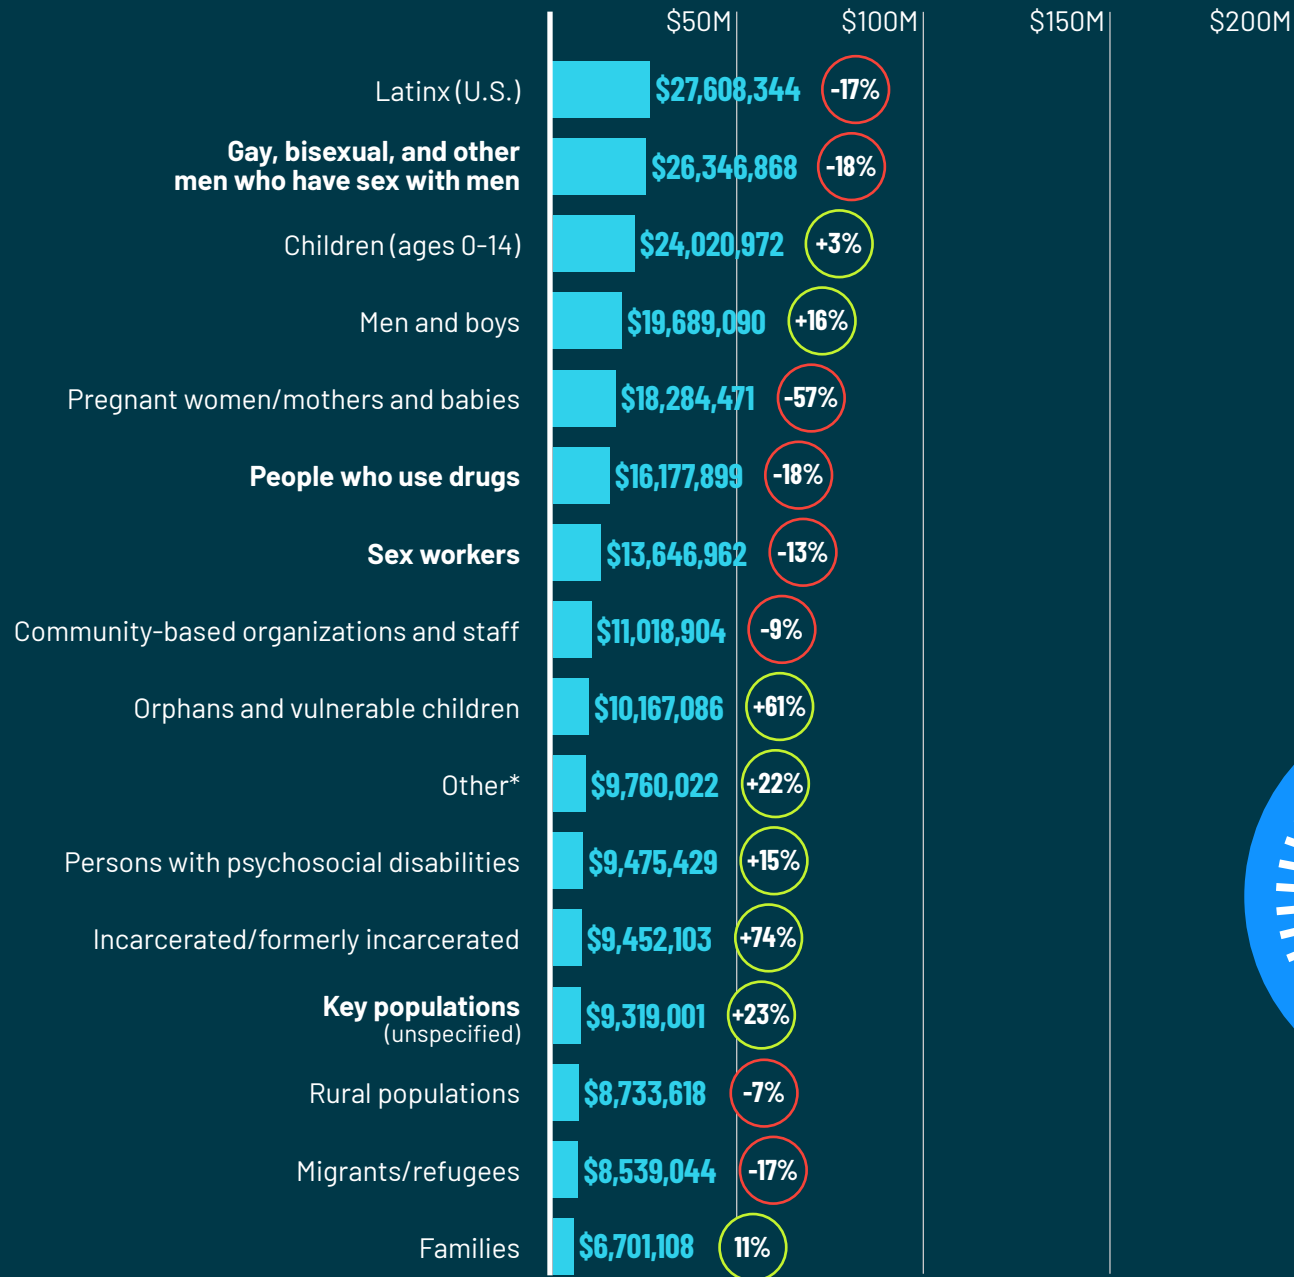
$50M $100M $150M $200M

| Population | Amount | Change |
|---|---|---|
| Latinx (U.S.) | $27,608,344 | -17% |
| **Gay, bisexual, and other men who have sex with men** | $26,346,868 | -18% |
| Children (ages 0-14) | $24,020,972 | +3% |
| Men and boys | $19,689,090 | +16% |
| Pregnant women/mothers and babies | $18,284,471 | -57% |
| **People who use drugs** | $16,177,899 | -18% |
| **Sex workers** | $13,646,962 | -13% |
| Community-based organizations and staff | $11,018,904 | -9% |
| Orphans and vulnerable children | $10,167,086 | +61% |
| Other* | $9,760,022 | +22% |
| Persons with psychosocial disabilities | $9,475,429 | +15% |
| Incarcerated/formerly incarcerated | $9,452,103 | +74% |
| **Key populations** (unspecified) | $9,319,001 | +23% |
| Rural populations | $8,733,618 | -7% |
| Migrants/refugees | $8,539,044 | -17% |
| Families | $6,701,108 | 11% |